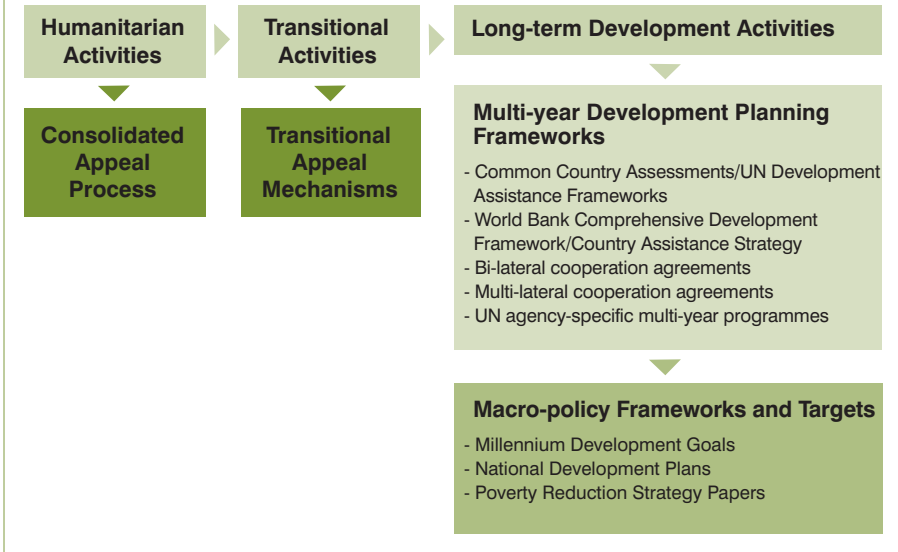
Humanitarian Activities

Transitional Activities

Long-term Development Activities

Consolidated Appeal Process

Transitional Appeal Mechanisms

Multi-year Development Planning Frameworks

- Common Country Assessments/UN Development Assistance Frameworks
- World Bank Comprehensive Development Framework/Country Assistance Strategy
- Bi-lateral cooperation agreements
- Multi-lateral cooperation agreements
- UN agency-specific multi-year programmes

Macro-policy Frameworks and Targets

- Millennium Development Goals
- National Development Plans
- Poverty Reduction Strategy Papers